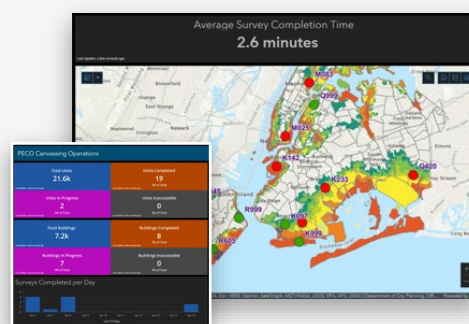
Average Survey Completion Time
2.6 minutes

Last Update: a few seconds ago

M083
Q999
M025
K142
K233
Q420
R999
K097
K999
R805

Esri, HERE, Garmin, SafeGraph, METI/NASA, USGS, EPA, NPS, USDA | Department of City Planning, OTI... Powered by

PECO Canvassing Operations

Total Units
21.6k

Units Completed
19
0% of Total

Units In Progress
2
0% of Total

Units Inaccessible
0
0% of Total

Total Buildings
7.2k

Buildings Completed
8
0% of Total

Buildings In Progress
7
0% of Total

Buildings Inaccessible
0
0% of Total

Surveys Completed per Day